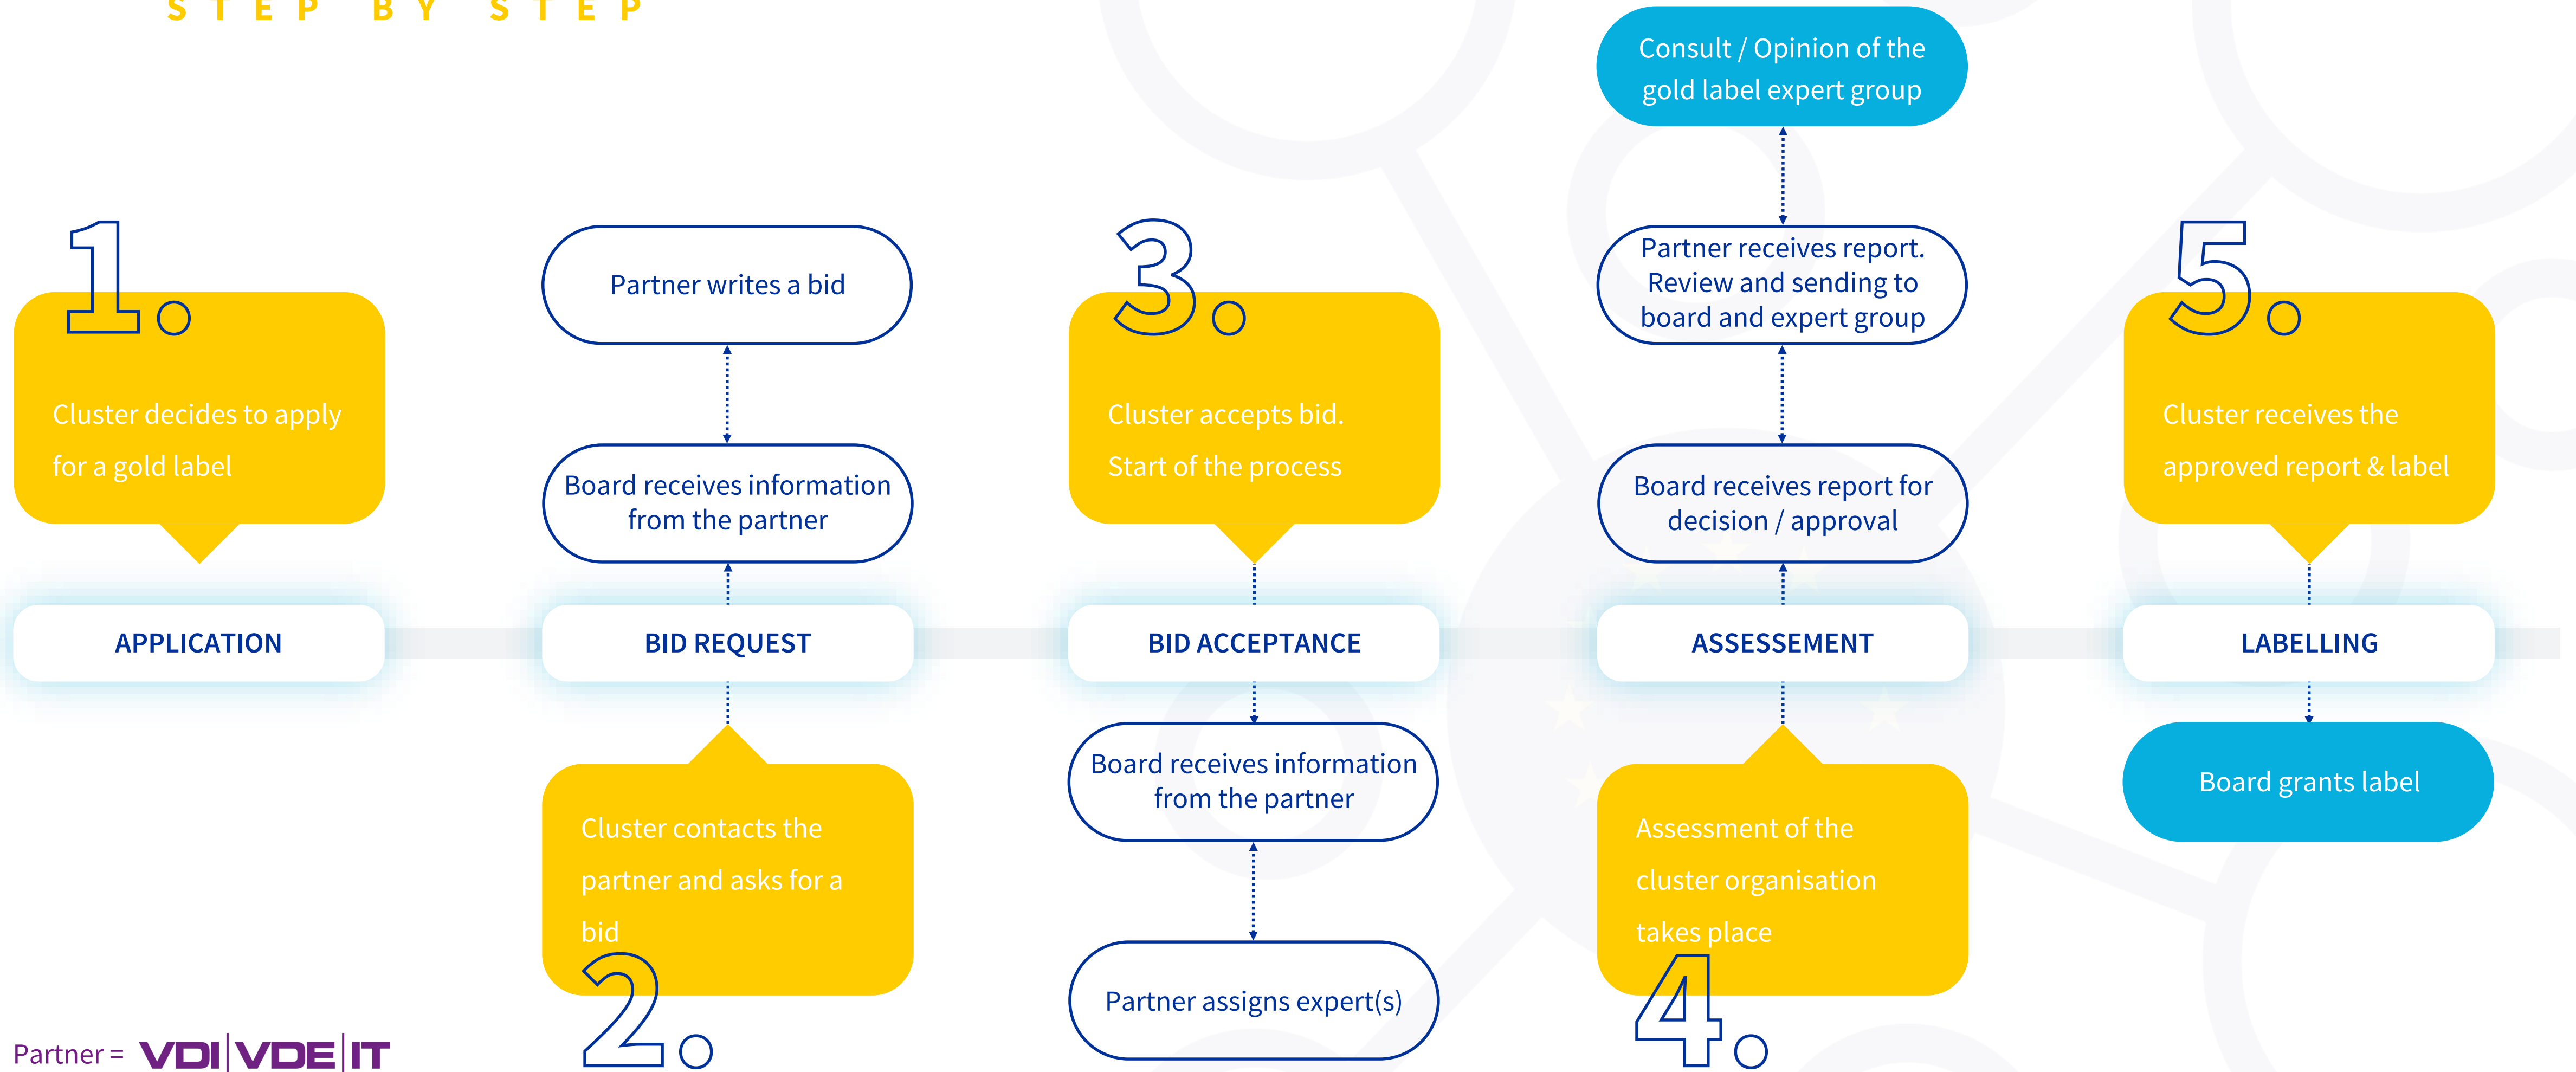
STEP BY STEP

1.

Cluster decides to apply for a gold label

APPLICATION

Partner writes a bid

Board receives information from the partner

BID REQUEST

Cluster contacts the partner and asks for a bid

2.

3.

Cluster accepts bid. Start of the process

BID ACCEPTANCE

Board receives information from the partner

Partner assigns expert(s)

Consult / Opinion of the gold label expert group

Partner receives report. Review and sending to board and expert group

Board receives report for decision / approval

ASSESSEMENT

Assessment of the cluster organisation takes place

4.

5.

Cluster receives the approved report & label

LABELLING

Board grants label

Partner = VDI|VDE|IT